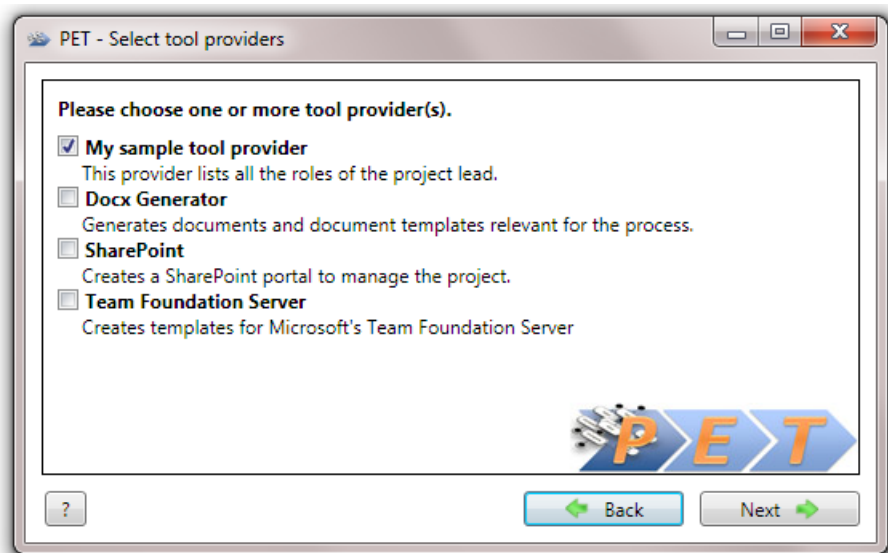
PET - Select tool providers

Please choose one or more tool provider(s).

My sample tool provider
This provider lists all the roles of the project lead.

Docx Generator
Generates documents and document templates relevant for the process.

SharePoint
Creates a SharePoint portal to manage the project.

Team Foundation Server
Creates templates for Microsoft's Team Foundation Server

PET

?

Back

Next